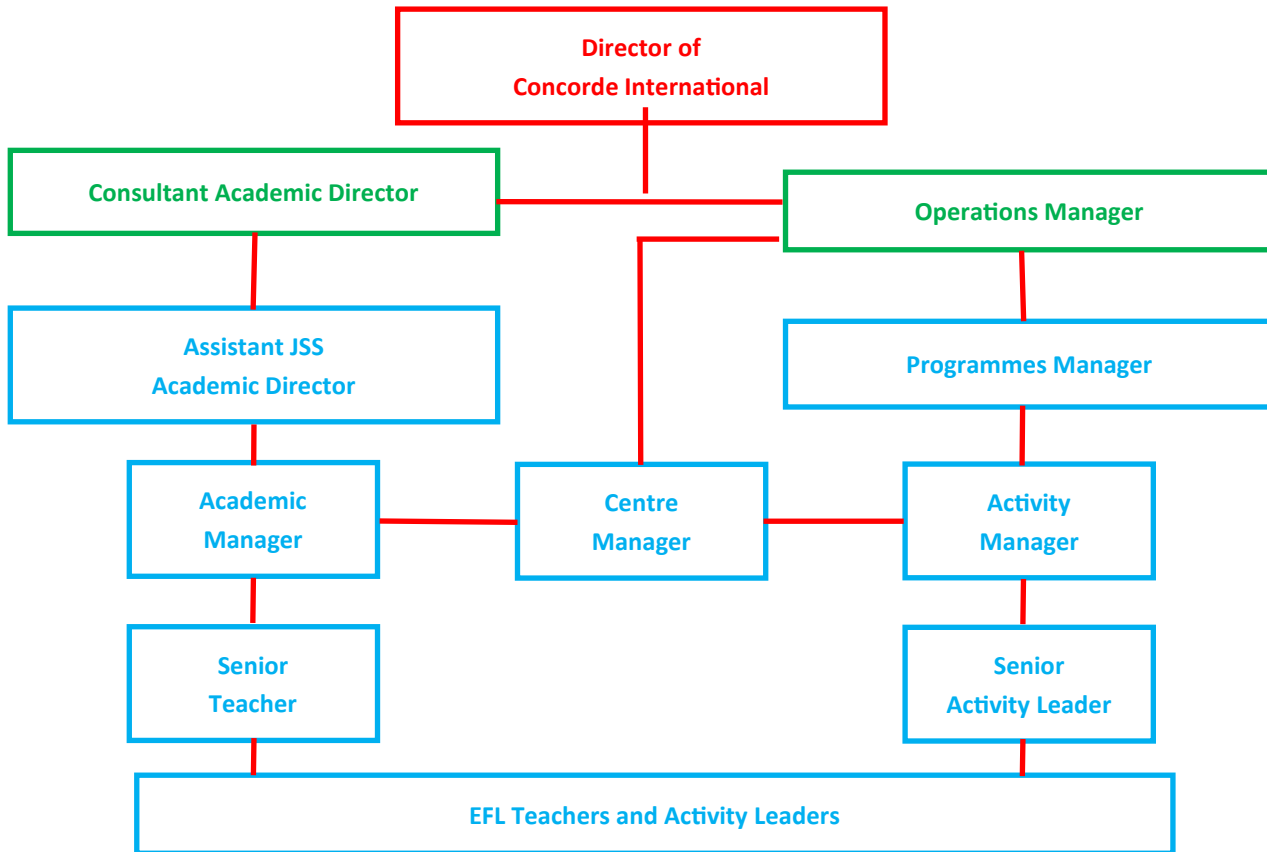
Director of
Concorde International

Consultant Academic Director

Operations Manager

Assistant JSS
Academic Director

Programmes Manager

Academic
Manager

Centre
Manager

Activity
Manager

Senior
Teacher

Senior
Activity Leader

EFL Teachers and Activity Leaders